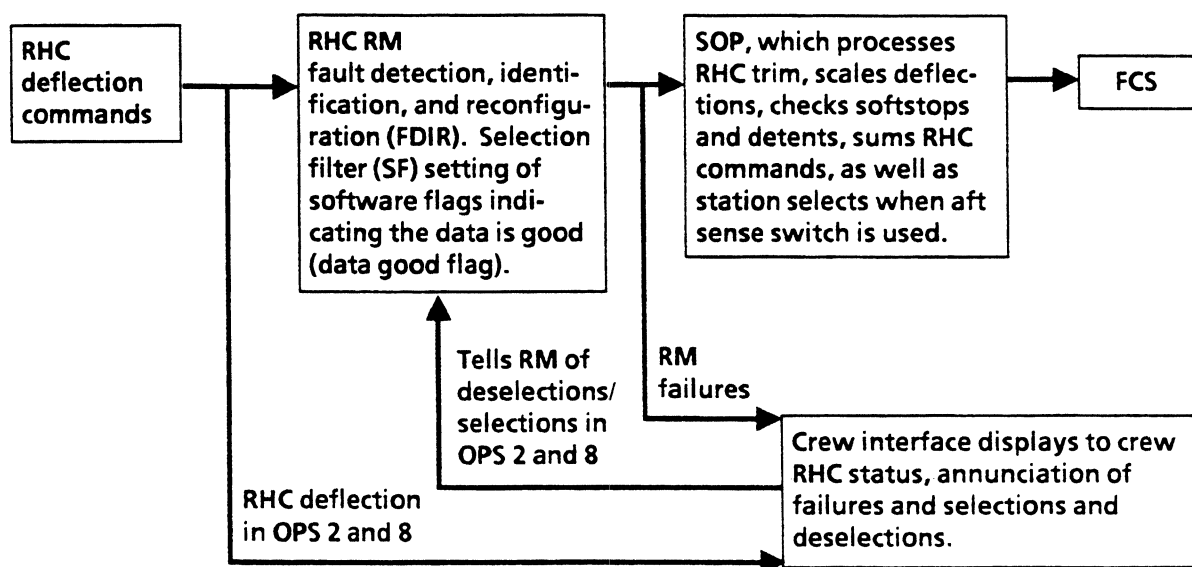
RHC deflection commands

RHC RM fault detection, identification, and reconfiguration (FDIR). Selection filter (SF) setting of software flags indicating the data is good (data good flag).

SOP, which processes RHC trim, scales deflections, checks softstops and detents, sums RHC commands, as well as station selects when aft sense switch is used.

FCS

Tells RM of deselections/ selections in OPS 2 and 8

RM failures

Crew interface displays to crew RHC status, annunciation of failures and selections and deselections.

RHC deflection in OPS 2 and 8